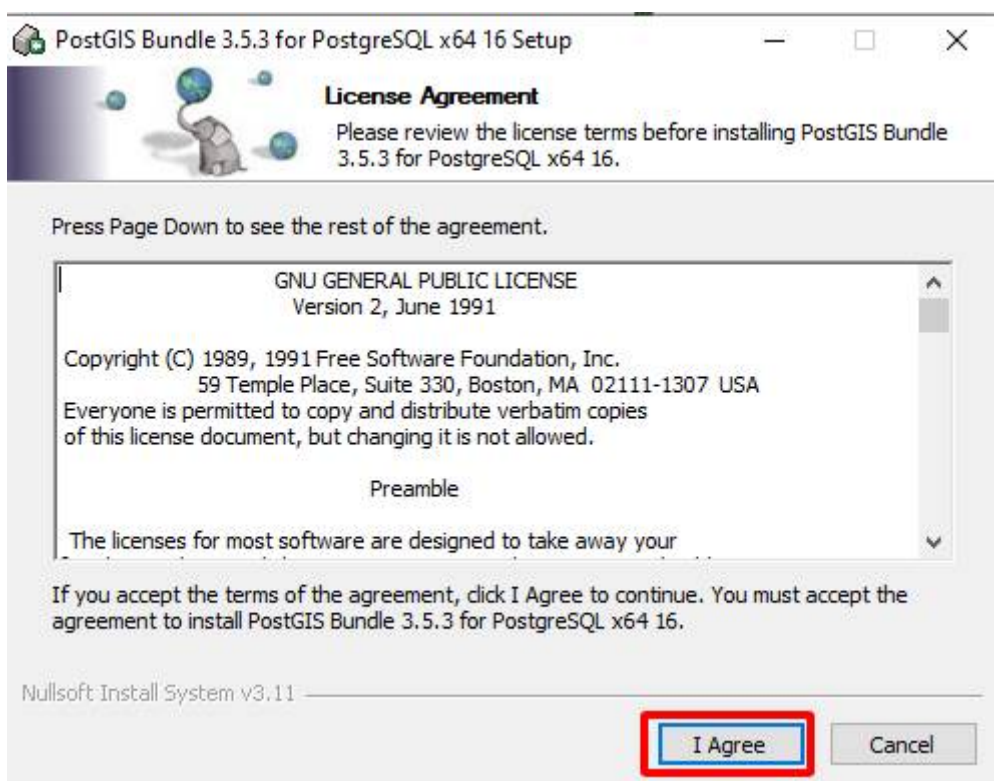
PostGIS Bundle 3.5.3 for PostgreSQL x64 16 Setup

License Agreement

Please review the license terms before installing PostGIS Bundle 3.5.3 for PostgreSQL x64 16.

Press Page Down to see the rest of the agreement.

GNU GENERAL PUBLIC LICENSE
Version 2, June 1991

Copyright (C) 1989, 1991 Free Software Foundation, Inc.
59 Temple Place, Suite 330, Boston, MA 02111-1307 USA
Everyone is permitted to copy and distribute verbatim copies
of this license document, but changing it is not allowed.

Preamble

The licenses for most software are designed to take away your
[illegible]

If you accept the terms of the agreement, click I Agree to continue. You must accept the agreement to install PostGIS Bundle 3.5.3 for PostgreSQL x64 16.

Nullsoft Install System v3.11

I Agree

Cancel